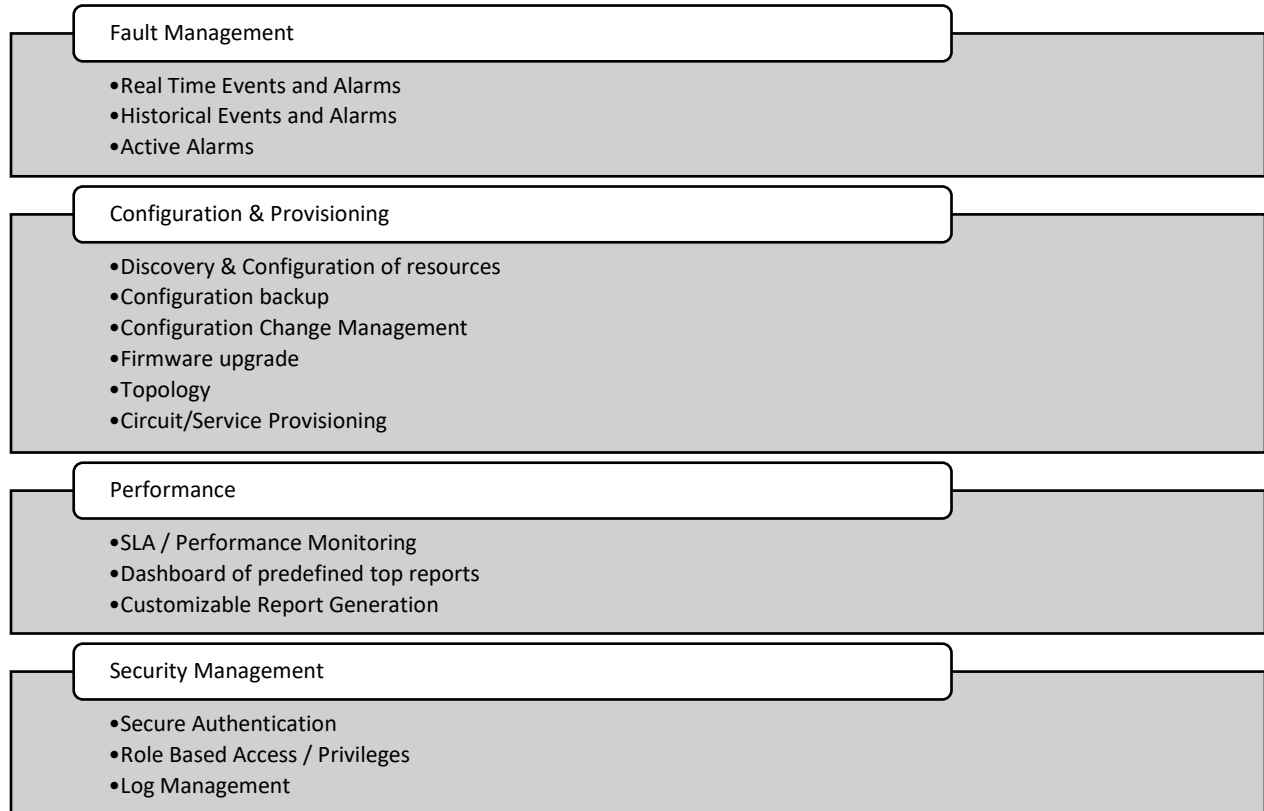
Fault Management

•Real Time Events and Alarms
•Historical Events and Alarms
•Active Alarms

Configuration & Provisioning

•Discovery & Configuration of resources
•Configuration backup
•Configuration Change Management
•Firmware upgrade
•Topology
•Circuit/Service Provisioning

Performance

•SLA / Performance Monitoring
•Dashboard of predefined top reports
•Customizable Report Generation

Security Management

•Secure Authentication
•Role Based Access / Privileges
•Log Management